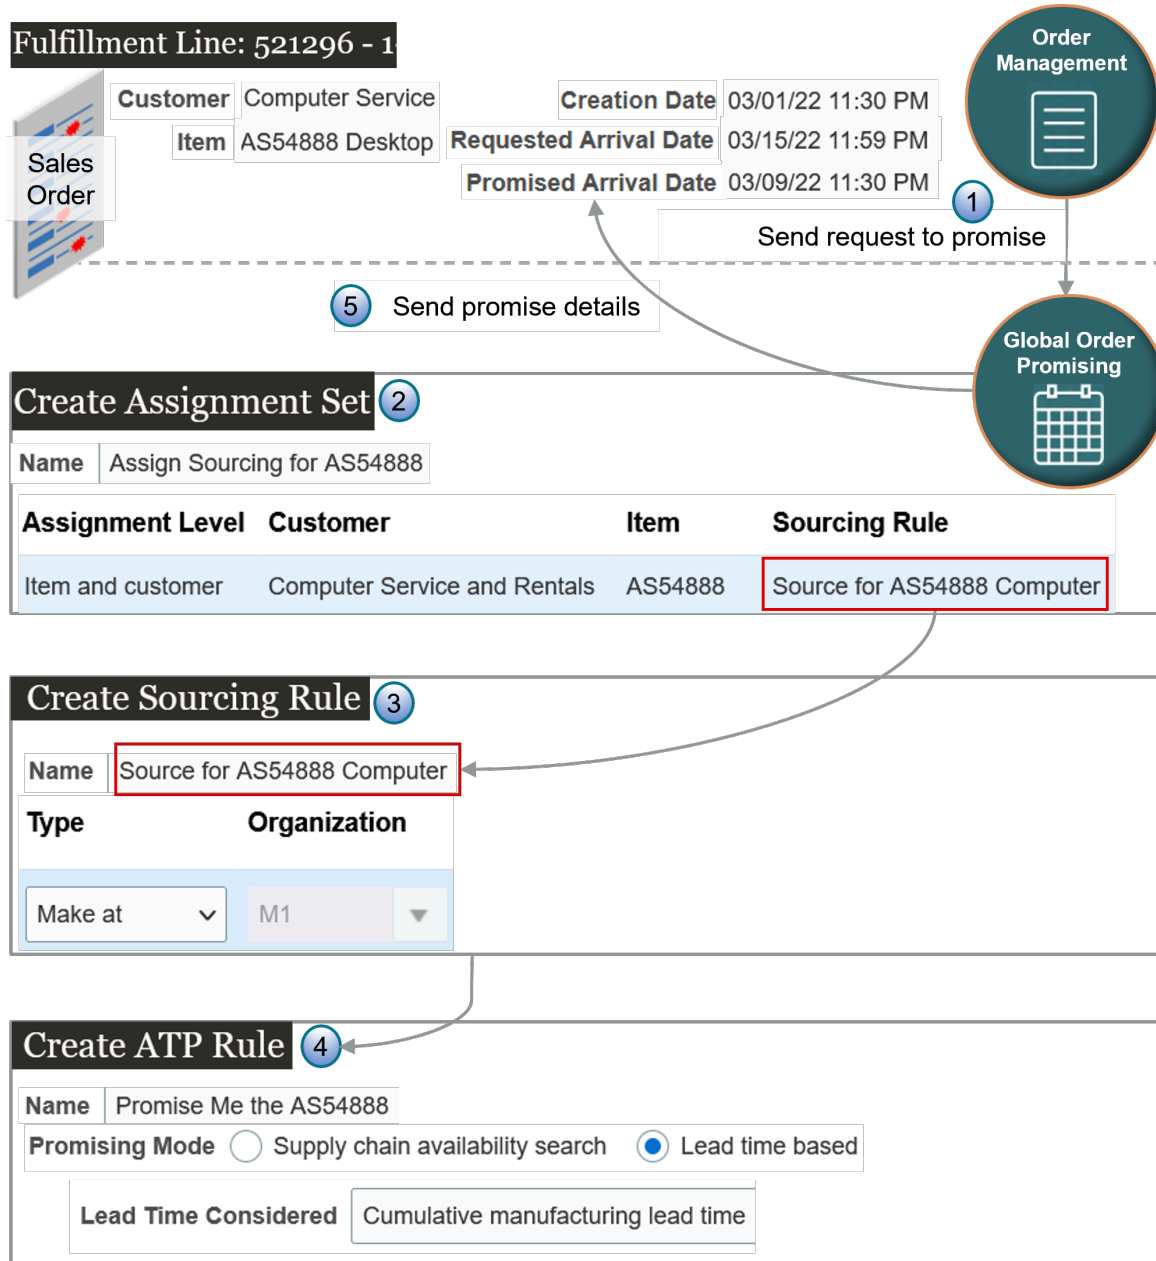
Fulfillment Line: 521296 - 1

Order Management

Customer Computer Service

Item AS54888 Desktop

Sales Order

Creation Date 03/01/22 11:30 PM

Requested Arrival Date 03/15/22 11:59 PM

Promised Arrival Date 03/09/22 11:30 PM

1 Send request to promise

5 Send promise details

Global Order Promising

Create Assignment Set 2

Name Assign Sourcing for AS54888

| Assignment Level | Customer | Item | Sourcing Rule |
|---|---|---|---|
| Item and customer | Computer Service and Rentals | AS54888 | Source for AS54888 Computer |

Create Sourcing Rule 3

Name Source for AS54888 Computer

| Type | Organization |
|---|---|
| Make at | M1 |

Create ATP Rule 4

Name Promise Me the AS54888

Promising Mode Supply chain availability search Lead time based

Lead Time Considered Cumulative manufacturing lead time